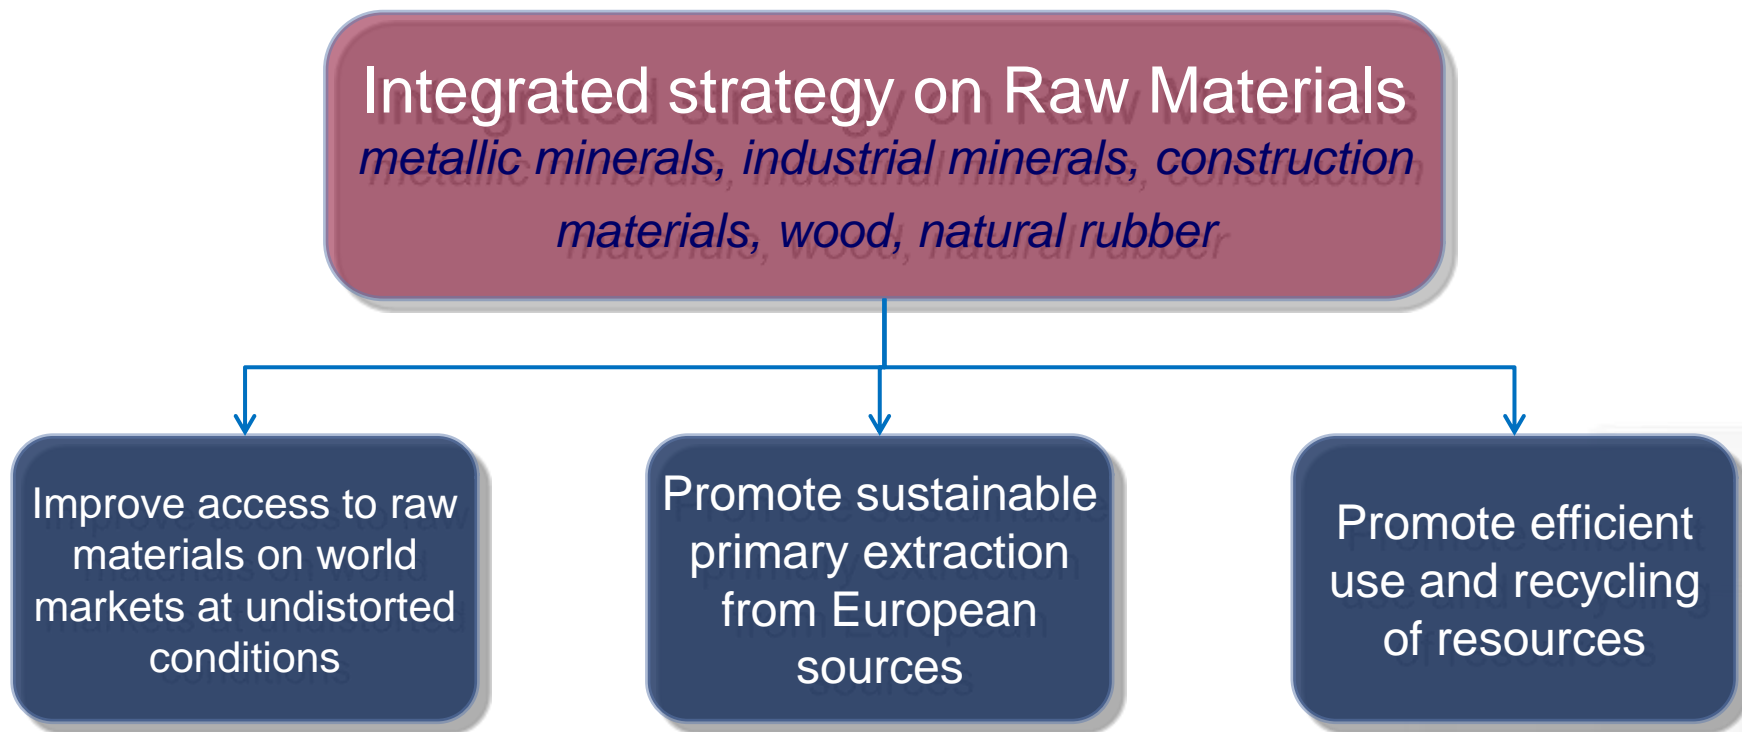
Integrated strategy on Raw Materials
metallic minerals, industrial minerals, construction materials, wood, natural rubber

Improve access to raw materials on world markets at undistorted conditions

Promote sustainable primary extraction from European sources

Promote efficient use and recycling of resources